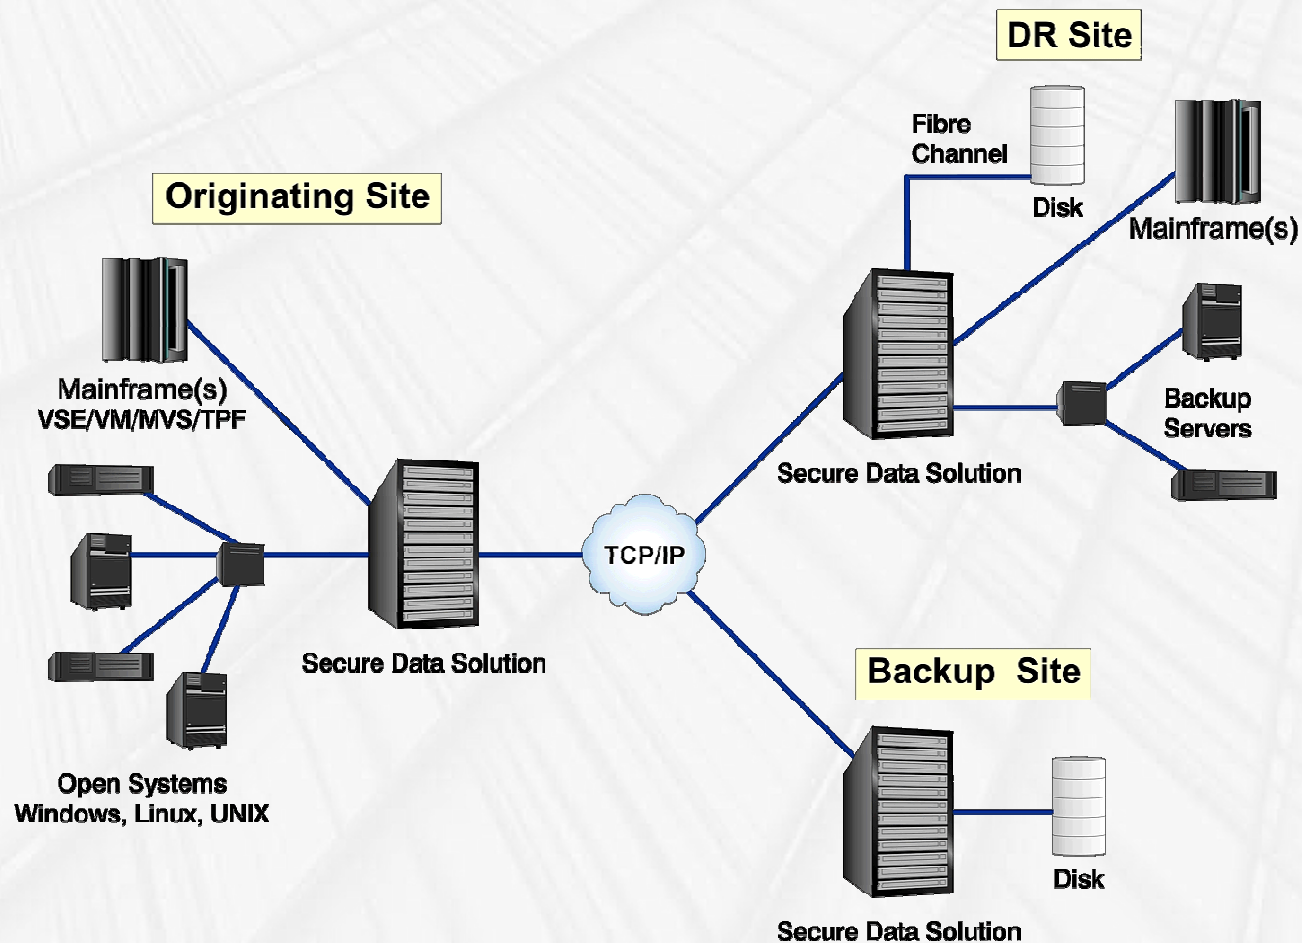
DR Site

Fibre Channel

Disk

Mainframe(s)

Originating Site

Mainframe(s) VSE/VM/MVS/TPF

Backup Servers

Secure Data Solution

TCP/IP

Secure Data Solution

Backup Site

Open Systems Windows, Linux, UNIX

Disk

Secure Data Solution